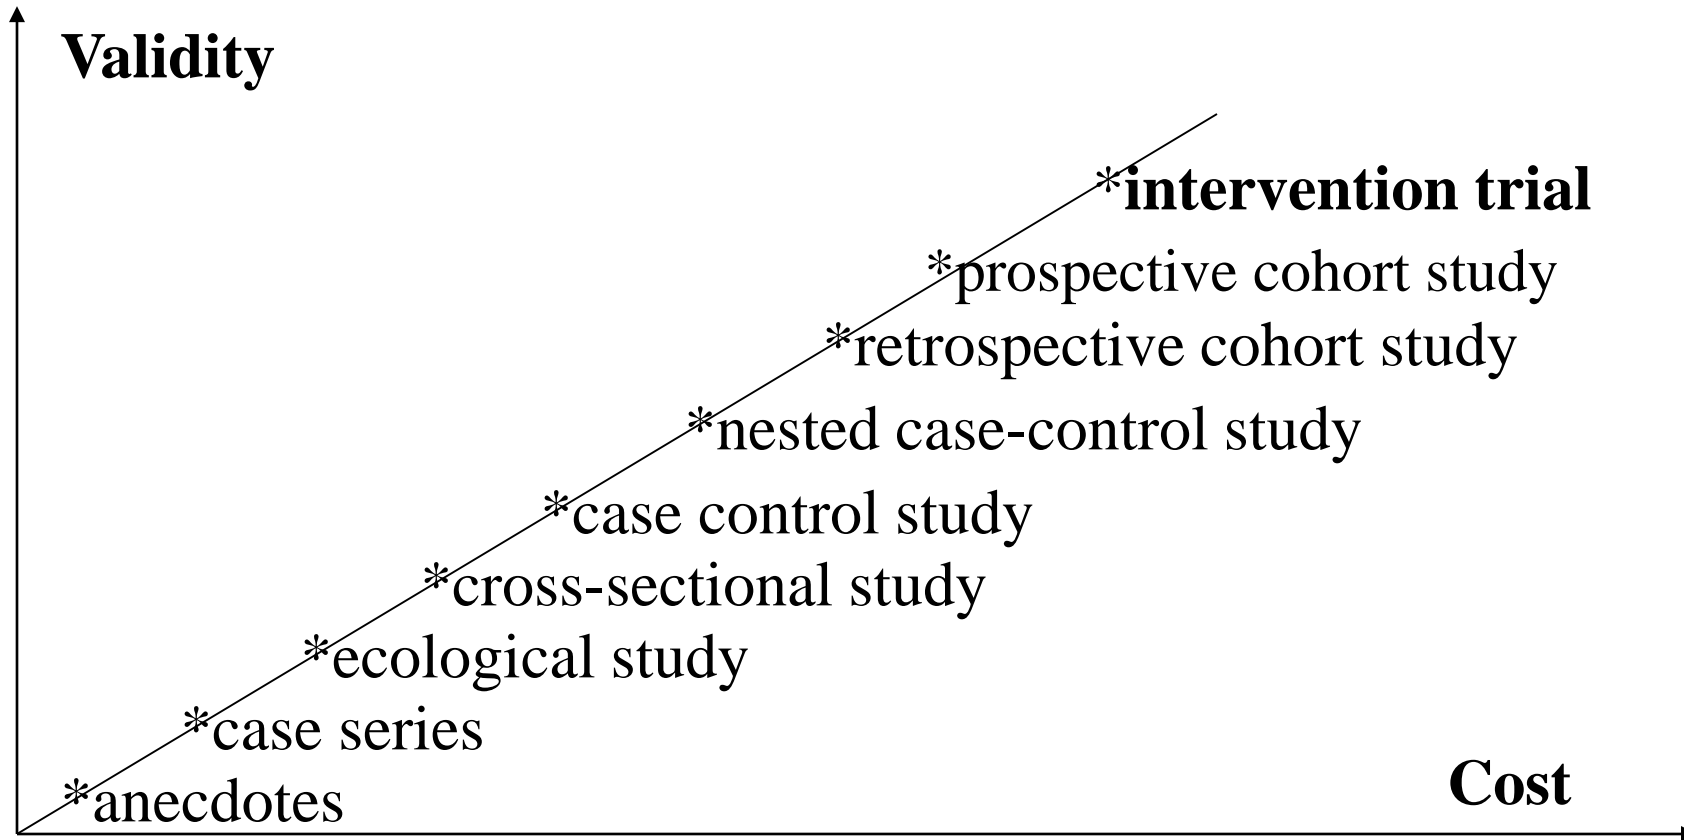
Validity

*intervention trial

*prospective cohort study

*retrospective cohort study

*nested case-control study

*case control study

*cross-sectional study

*ecological study

*case series

*anecdotes

Cost